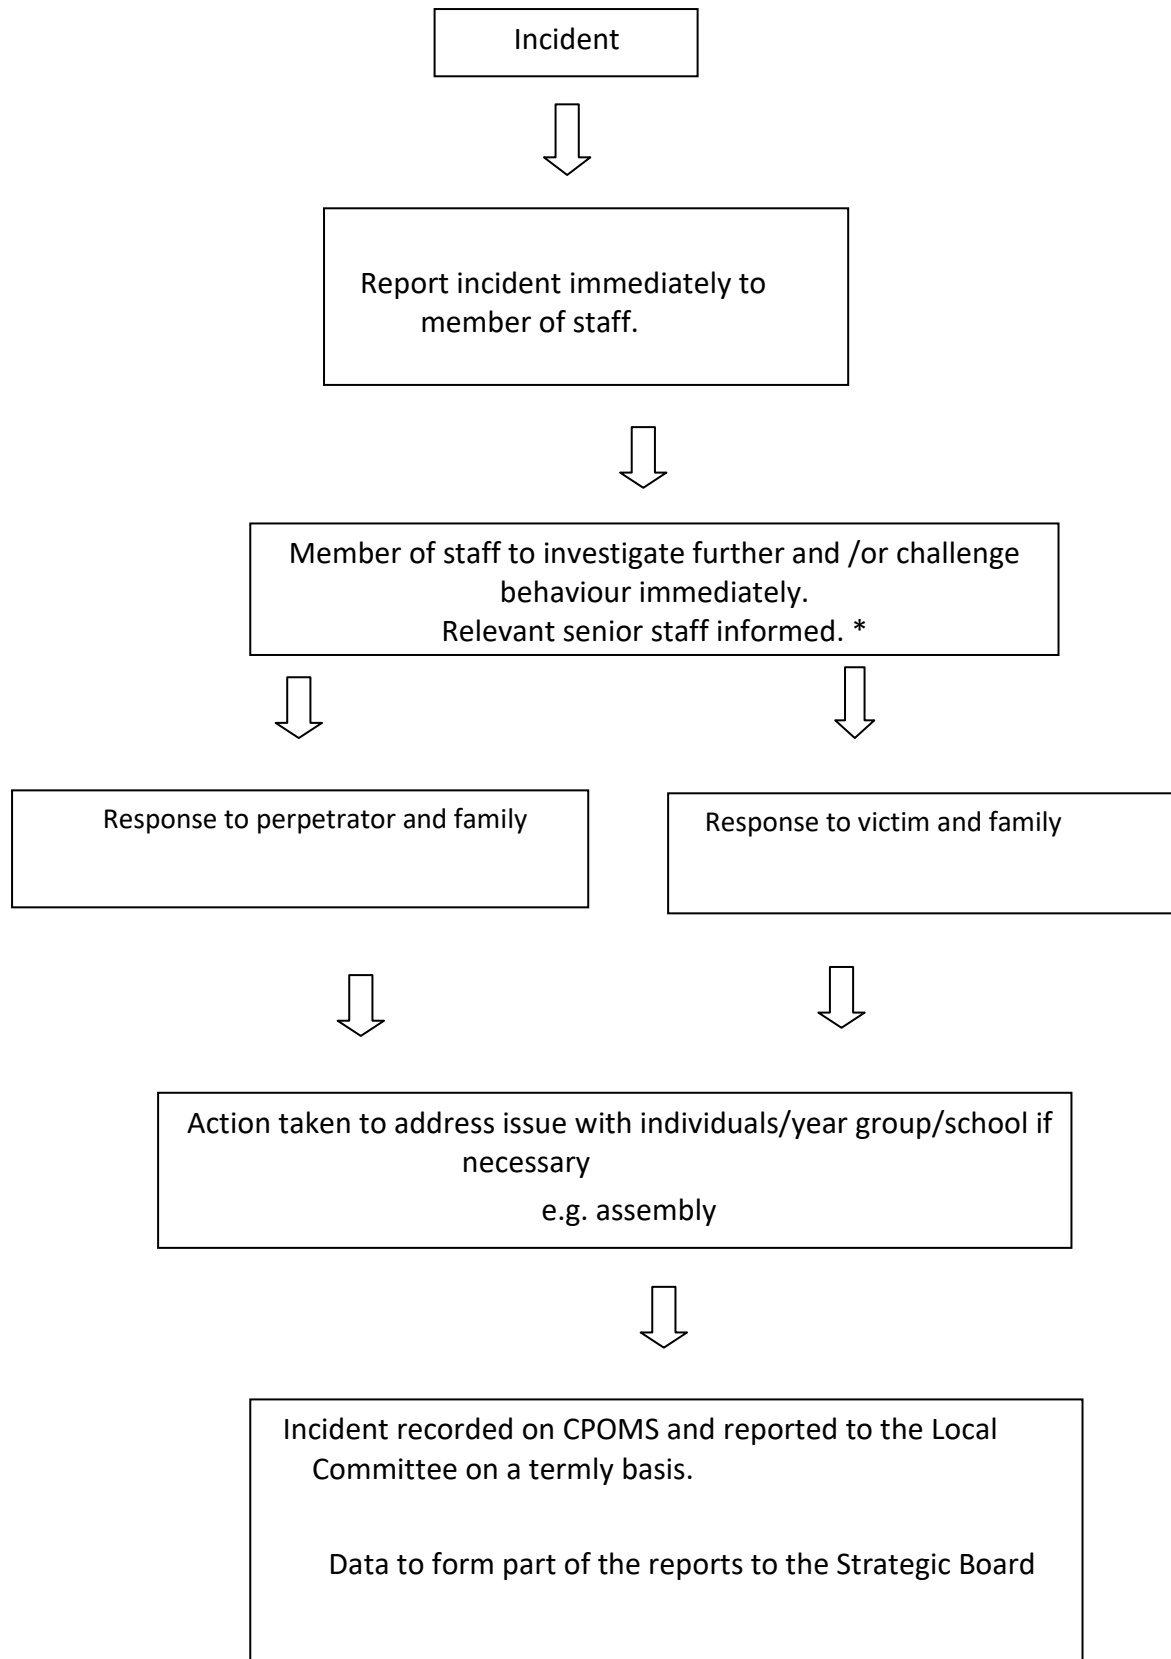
Incident

Report incident immediately to member of staff.

Member of staff to investigate further and /or challenge behaviour immediately.
Relevant senior staff informed. *

Response to perpetrator and family

Response to victim and family

Action taken to address issue with individuals/year group/school if necessary
e.g. assembly

Incident recorded on CPOMS and reported to the Local Committee on a termly basis.

Data to form part of the reports to the Strategic Board